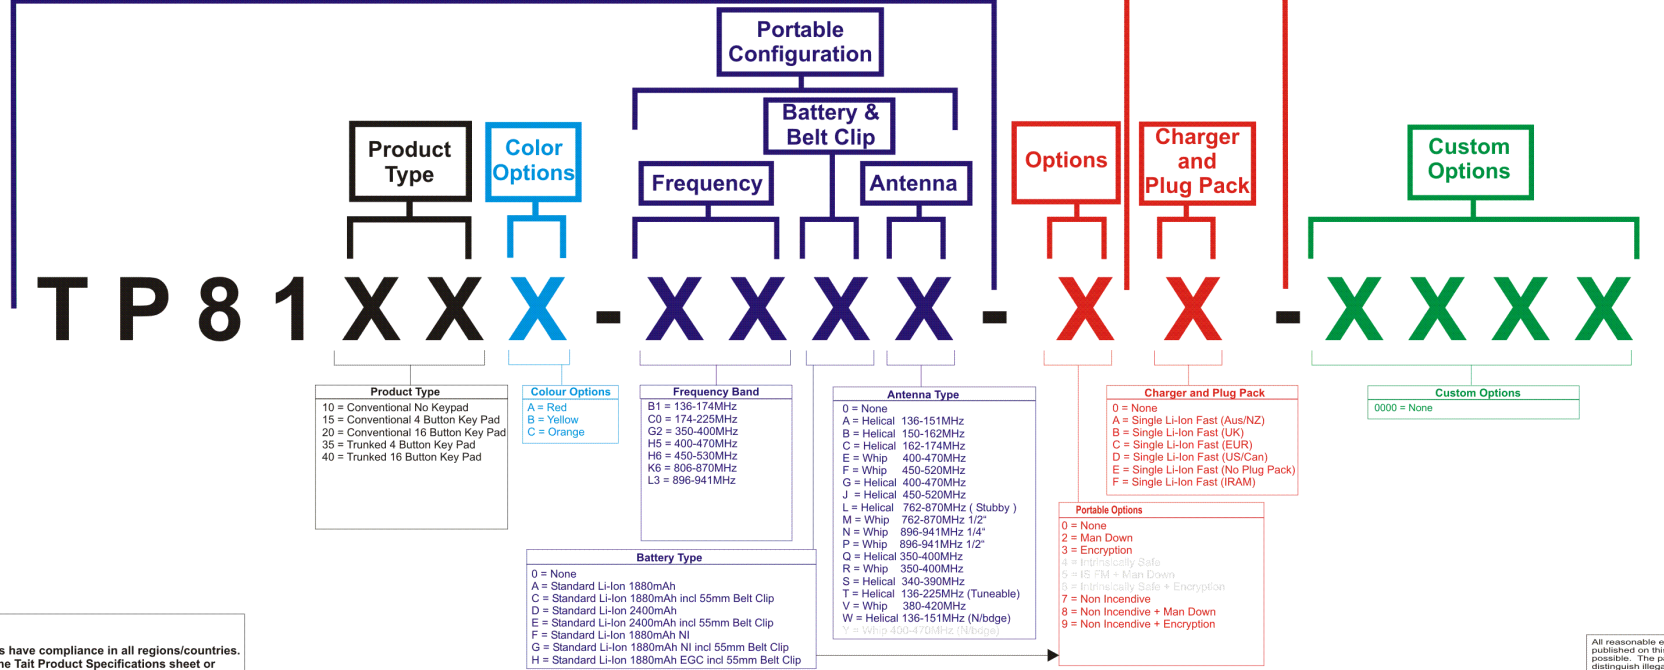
Portable Configuration

Battery & Belt Clip

Product Type

Color Options

Frequency

Antenna

Options

Charger and Plug Pack

Custom Options

T P 8 1 X X X - X X X X - X X - X X X X

Product Type
10 = Conventional No Keypad
15 = Conventional 4 Button Key Pad
20 = Conventional 16 Button Key Pad
35 = Trunked 4 Button Key Pad
40 = Trunked 16 Button Key Pad

Colour Options
A = Red
B = Yellow
C = Orange

Frequency Band
B1 = 136-174MHz
C0 = 174-225MHz
G2 = 350-400MHz
H5 = 400-470MHz
H6 = 450-530MHz
K6 = 806-870MHz
L3 = 896-941MHz

Antenna Type
0 = None
A = Helical 136-151MHz
B = Helical 150-162MHz
C = Helical 162-174MHz
E = Whip 400-470MHz
F = Whip 450-520MHz
G = Helical 400-470MHz
J = Helical 450-520MHz
L = Helical 762-870MHz ( Stubby )
M = Whip 762-870MHz 1/2"
N = Whip 896-941MHz 1/4"
P = Whip 896-941MHz 1/2"
Q = Helical 350-400MHz
R = Whip 350-400MHz
S = Helical 340-390MHz
T = Helical 136-225MHz (Tuneable)
V = Whip 380-420MHz
W = Helical 136-151MHz (N/bdge)
Y = Whip 400-470MHz (N/bdge)

Charger and Plug Pack
0 = None
A = Single Li-Ion Fast (Aus/NZ)
B = Single Li-Ion Fast (UK)
C = Single Li-Ion Fast (EUR)
D = Single Li-Ion Fast (US/Can)
E = Single Li-Ion Fast (No Plug Pack)
F = Single Li-Ion Fast (IRAM)

Custom Options
0000 = None

Portable Options
0 = None
2 = Man Down
3 = Encryption
4 = Intrinsically Safe
5 = IS FM + Man Down
6 = Intrinsically Safe + Encryption
7 = Non Incendive
8 = Non Incendive + Man Down
9 = Non Incendive + Encryption

Battery Type
0 = None
A = Standard Li-Ion 1880mAh
C = Standard Li-Ion 1880mAh incl 55mm Belt Clip
D = Standard Li-Ion 2400mAh
E = Standard Li-Ion 2400mAh incl 55mm Belt Clip
F = Standard Li-Ion 1880mAh NI
G = Standard Li-Ion 1880mAh NI incl 55mm Belt Clip
H = Standard Li-Ion 1880mAh EGC incl 55mm Belt Clip

s have compliance in all regions/countries.
he Tait Product Specifications sheet or

All reasonable e
published on thi
possible. The p
distinguish illega